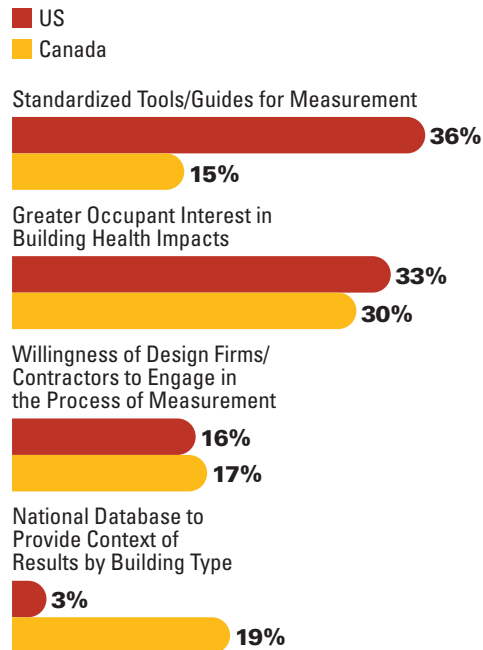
US
Canada

Standardized Tools/Guides for Measurement
36%
15%

Greater Occupant Interest in Building Health Impacts
33%
30%

Willingness of Design Firms/ Contractors to Engage in the Process of Measurement
16%
17%

National Database to Provide Context of Results by Building Type
3%
19%